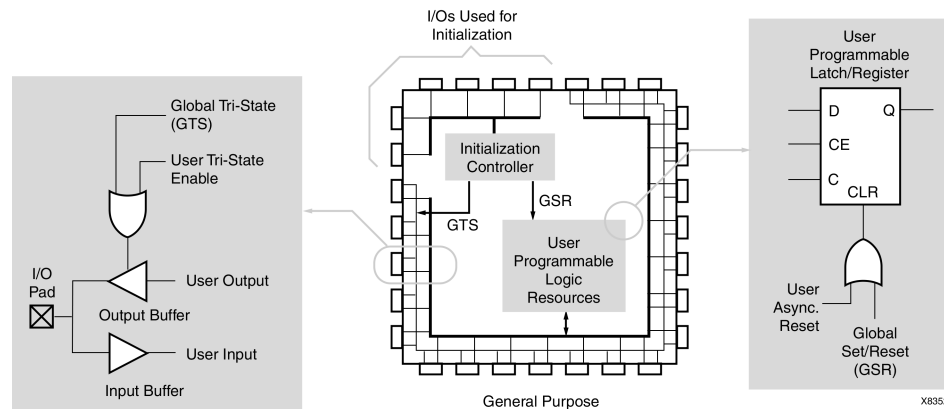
I/Os Used for Initialization

Global Tri-State (GTS)

User Tri-State Enable

I/O Pad

User Output

Output Buffer

User Input

Input Buffer

Initialization Controller

GSR

GTS

User Programmable Logic Resources

General Purpose

User Programmable Latch/Register

D

Q

CE

C

CLR

User Async. Reset

Global Set/Reset (GSR)

X835